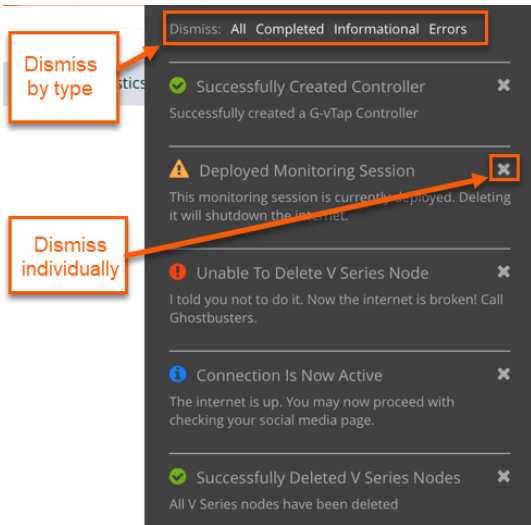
Dismiss by type

stics

Dismiss: All Completed Informational Errors

Successfully Created Controller
Successfully created a G-vTap Controller

Deployed Monitoring Session
This monitoring session is currently deployed. Deleting it will shutdown the internet.

Dismiss individually

Unable To Delete V Series Node
I told you not to do it. Now the internet is broken! Call Ghostbusters.

Connection Is Now Active
The internet is up. You may now proceed with checking your social media page.

Successfully Deleted V Series Nodes
All V Series nodes have been deleted